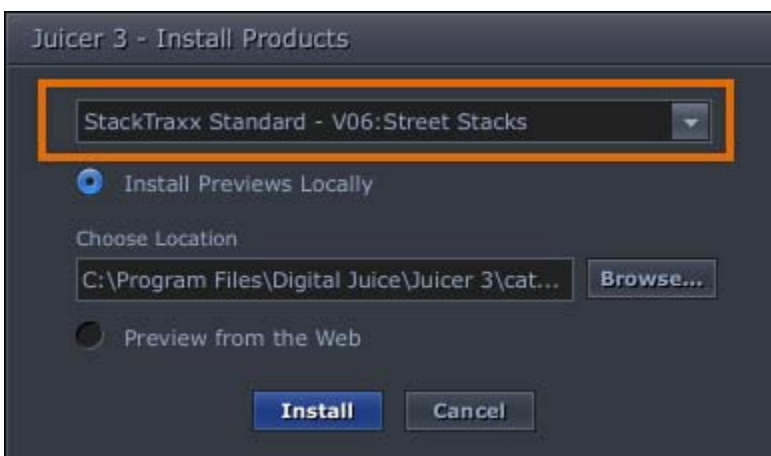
Juicer 3 - Install Products

StackTraxx Standard - V06:Street Stacks

Install Previews Locally

Choose Location

C:\Program Files\Digital Juice\Juicer 3\cat...

Browse...

Preview from the Web

Install

Cancel